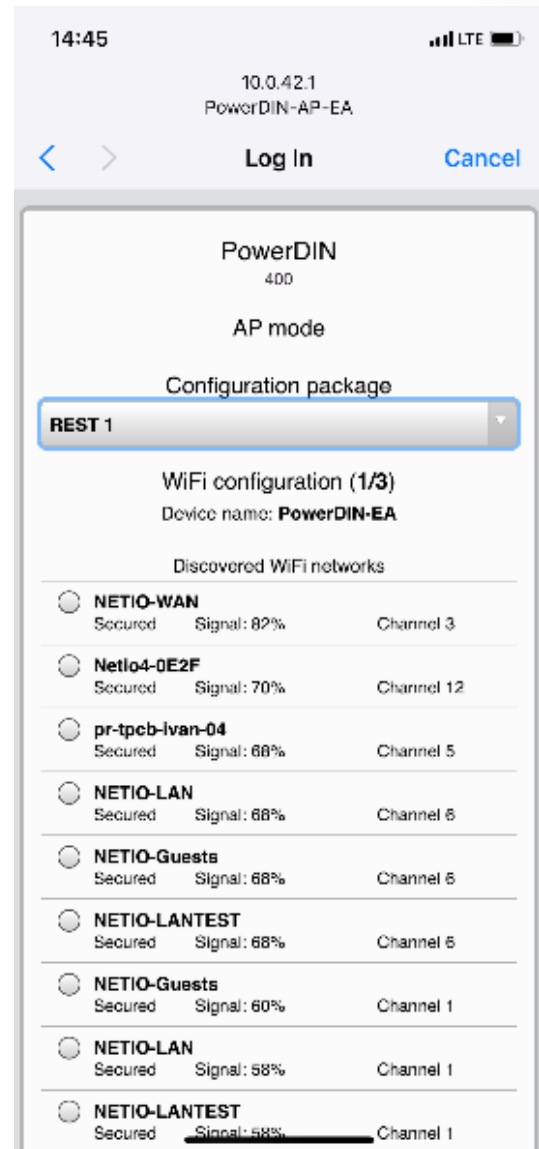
14:45
LTE

10.0.42.1
PowerDIN-AP-EA

Log In
Cancel

PowerDIN
400

AP mode

Configuration package

REST 1

WiFi configuration (1/3)
Device name: PowerDIN-EA

Discovered WiFi networks

NETIO-WAN
Secured Signal: 82% Channel 3

Netio4-0E2F
Secured Signal: 70% Channel 12

pr-tpcb-ivan-04
Secured Signal: 68% Channel 5

NETIO-LAN
Secured Signal: 68% Channel 6

NETIO-Guests
Secured Signal: 68% Channel 6

NETIO-LANTEST
Secured Signal: 68% Channel 6

NETIO-Guests
Secured Signal: 60% Channel 1

NETIO-LAN
Secured Signal: 58% Channel 1

NETIO-LANTEST
Secured Signal: 58% Channel 1